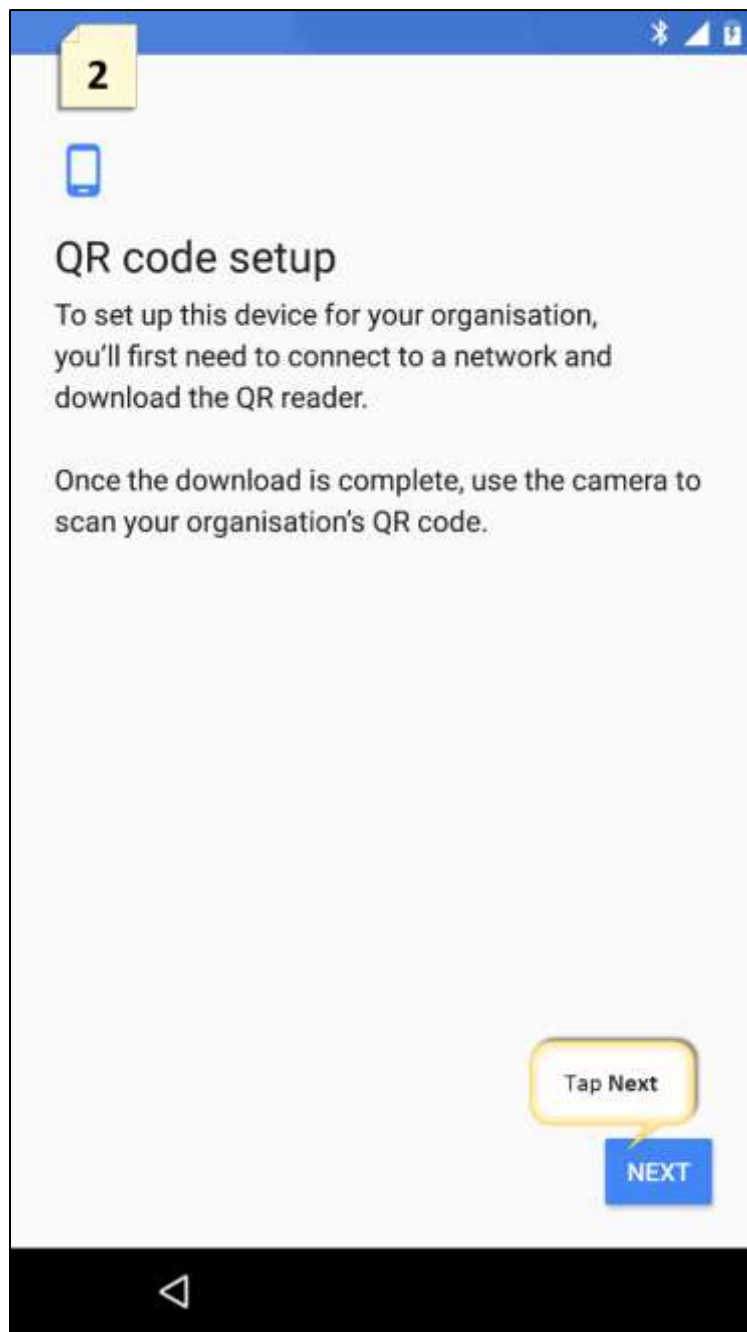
2

QR code setup

To set up this device for your organisation, you'll first need to connect to a network and download the QR reader.

Once the download is complete, use the camera to scan your organisation's QR code.

Tap Next

NEXT